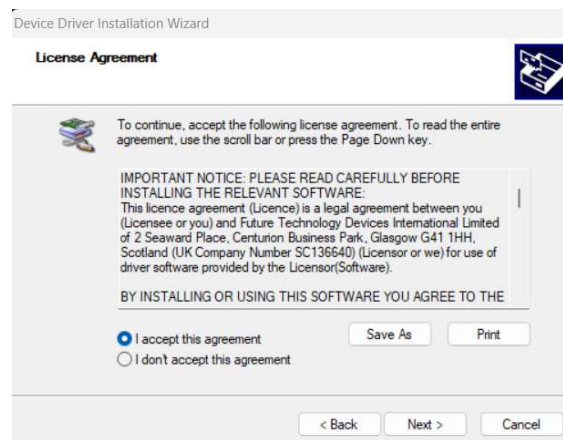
Device Driver Installation Wizard

License Agreement

To continue, accept the following license agreement. To read the entire agreement, use the scroll bar or press the Page Down key.

IMPORTANT NOTICE: PLEASE READ CAREFULLY BEFORE INSTALLING THE RELEVANT SOFTWARE:
This licence agreement (Licence) is a legal agreement between you (Licensee or you) and Future Technology Devices International Limited of 2 Seaward Place, Centurion Business Park, Glasgow G41 1HH, Scotland (UK Company Number SC136640) (Licensor or we) for use of driver software provided by the Licensor(Software).

BY INSTALLING OR USING THIS SOFTWARE YOU AGREE TO THE

I accept this agreement
I don't accept this agreement

Save As
Print

< Back
Next >
Cancel